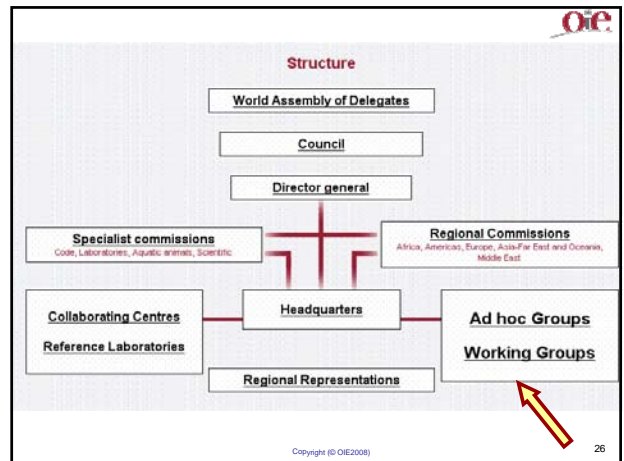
OIE

Structure

World Assembly of Delegates

Council

Director general

Specialist commissions
Code, Laboratories, Aquatic animals, Scientific

Regional Commissions
Africa, Americas, Europe, Asia-Far East and Oceania, Middle East

Collaborating Centres

Reference Laboratories

Headquarters

Ad hoc Groups

Working Groups

Regional Representations

Copyright (© OIE2008)

26